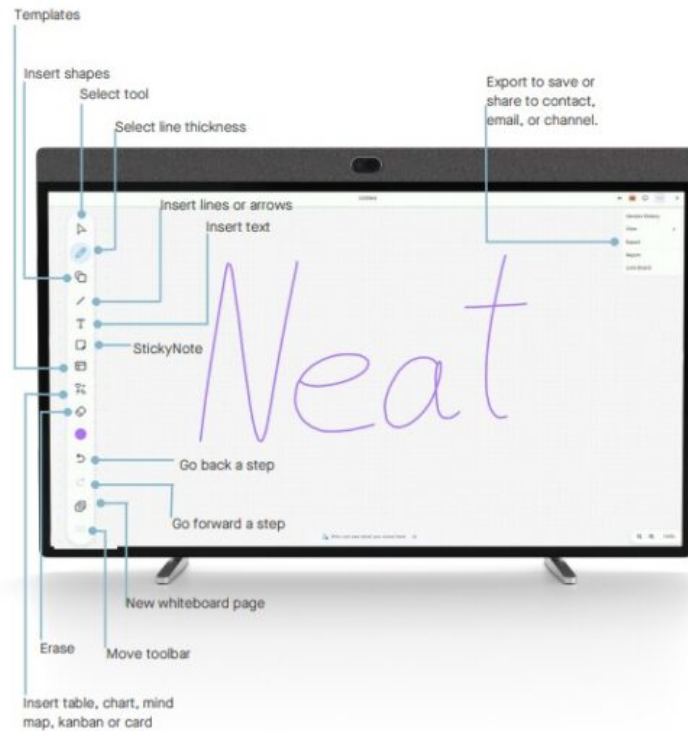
Templates

Insert shapes

Select tool

Select line thickness

Export to save or share to contact, email, or channel.

Insert lines or arrows

Insert text

Export

StickyNote

Neat

Go back a step

Go forward a step

New whiteboard page

Erase

Move toolbar

Insert table, chart, mind map, kanban or card